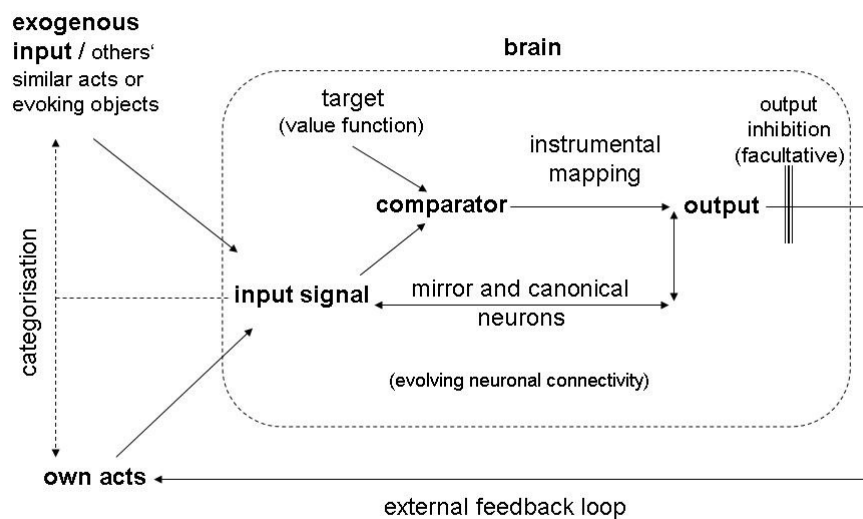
exogenous input / others' similar acts or evoking objects

brain

target (value function)

instrumental mapping

output inhibition (facultative)

comparator

output

categorisation

input signal

mirror and canonical neurons

(evolving neuronal connectivity)

own acts

external feedback loop